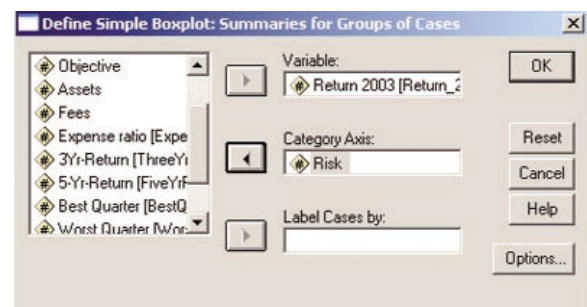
Define Simple Boxplot: Summaries for Groups of Cases

Objective
Assets
Fees
Expense ratio [Expe
3Yr-Return [ThreeYr
5-Yr-Return [FiveYrR
Best Quarter [BestQ
Worst Quarter [Wor

Variable:
Return 2003 [Return_2

Category Axis:
Risk

Label Cases by:

OK
Reset
Cancel
Help
Options...